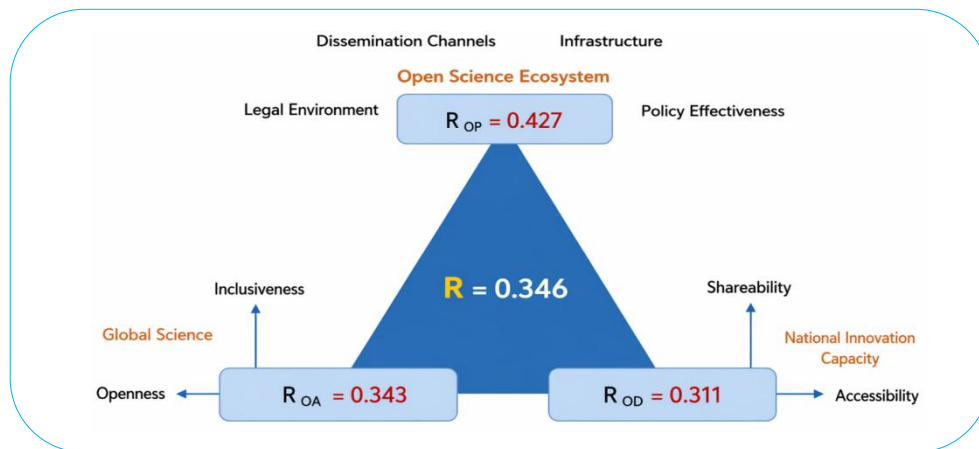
Dissemination Channels Infrastructure

Open Science Ecosystem

Legal Environment

$R_{OP}$ = 0.427

Policy Effectiveness

R = 0.346

Inclusiveness

Global Science

Openness

$R_{OA}$ = 0.343

Shareability

National Innovation Capacity

$R_{OD}$ = 0.311

Accessibility